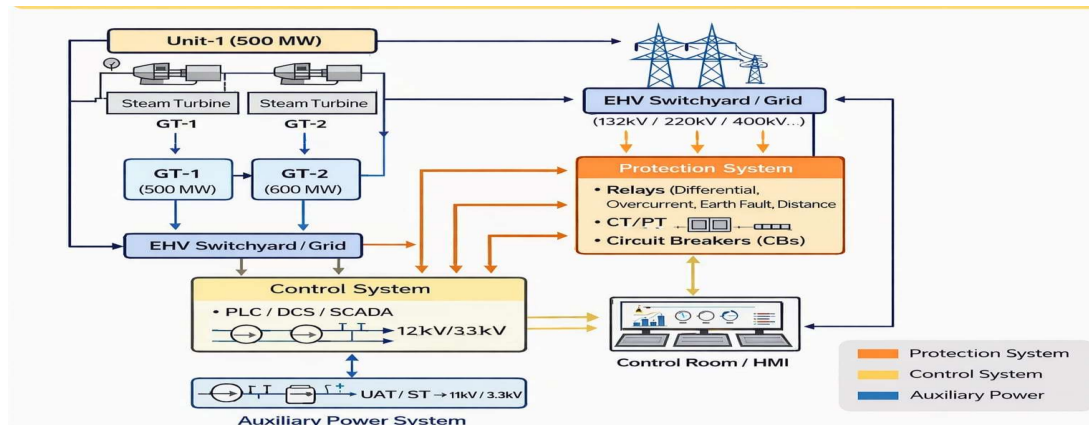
Unit-1 (500 MW)

Steam Turbine
GT-1

Steam Turbine
GT-2

GT-1
(500 MW)

GT-2
(600 MW)

EHV Switchyard / Grid

EHV Switchyard / Grid
(132kV / 220kV / 400kV...)

Protection System
• Relays (Differential, Overcurrent, Earth Fault, Distance
• CT/PT
• Circuit Breakers (CBs)

Control System
• PLC / DCS / SCADA
12kV/33kV

Control Room / HMI

UAT / ST → 11kV / 3.3kV
Auxiliary Power System

Protection System
Control System
Auxiliary Power